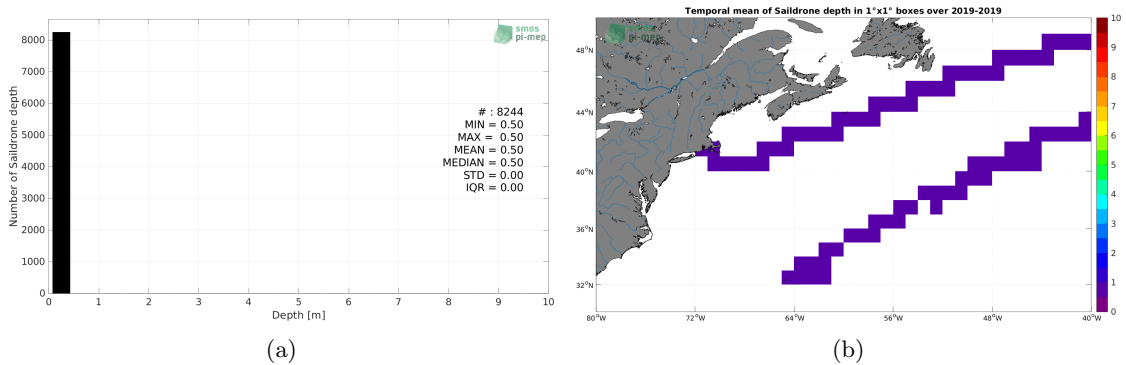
smos
pi-mep

Number of Saildrone depth

8000
7000
6000
5000
4000
3000
2000
1000
0

0 1 2 3 4 5 6 7 8 9 10
Depth [m]

# : 8244
MIN = 0.50
MAX = 0.50
MEAN = 0.50
MEDIAN = 0.50
STD = 0.00
IQR = 0.00

(a)

Temporal mean of Saildrone depth in 1°x1° boxes over 2019-2019

smos
pi-mep

48°N
44°N
40°N
36°N
32°N

80°W 72°W 64°W 56°W 48°W 40°W

10
9
8
7
6
5
4
3
2
1
0

(b)